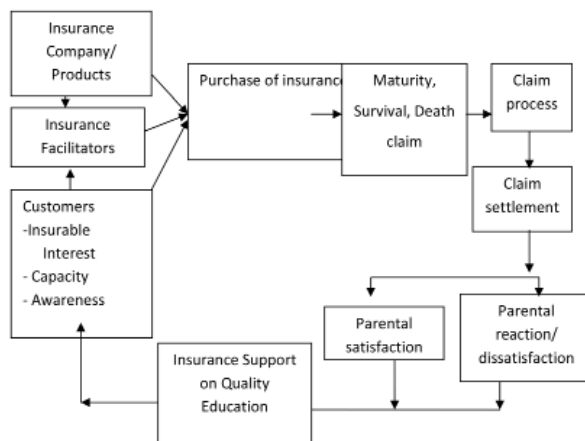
Insurance Company/ Products

Insurance Facilitators

Customers
-Insurable Interest
- Capacity
- Awareness

Purchase of insurance

Maturity, Survival, Death claim

Claim process

Claim settlement

Parental satisfaction

Parental reaction/ dissatisfaction

Insurance Support on Quality Education